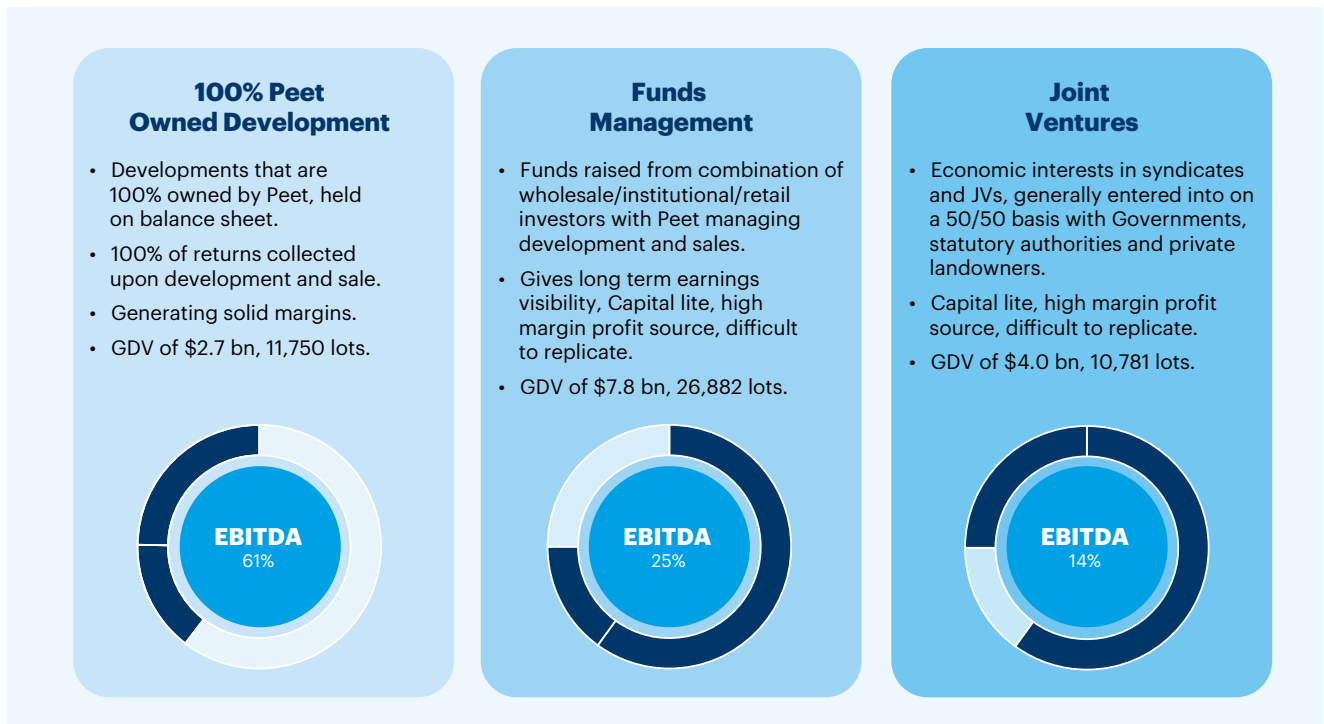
100% Peet Owned Development

• Developments that are 100% owned by Peet, held on balance sheet.
• 100% of returns collected upon development and sale.
• Generating solid margins.
• GDV of $2.7 bn, 11,750 lots.

EBITDA
61%

Funds Management

• Funds raised from combination of wholesale/institutional/retail investors with Peet managing development and sales.
• Gives long term earnings visibility, Capital lite, high margin profit source, difficult to replicate.
• GDV of $7.8 bn, 26,882 lots.

EBITDA
25%

Joint Ventures

• Economic interests in syndicates and JVs, generally entered into on a 50/50 basis with Governments, statutory authorities and private landowners.
• Capital lite, high margin profit source, difficult to replicate.
• GDV of $4.0 bn, 10,781 lots.

EBITDA
14%